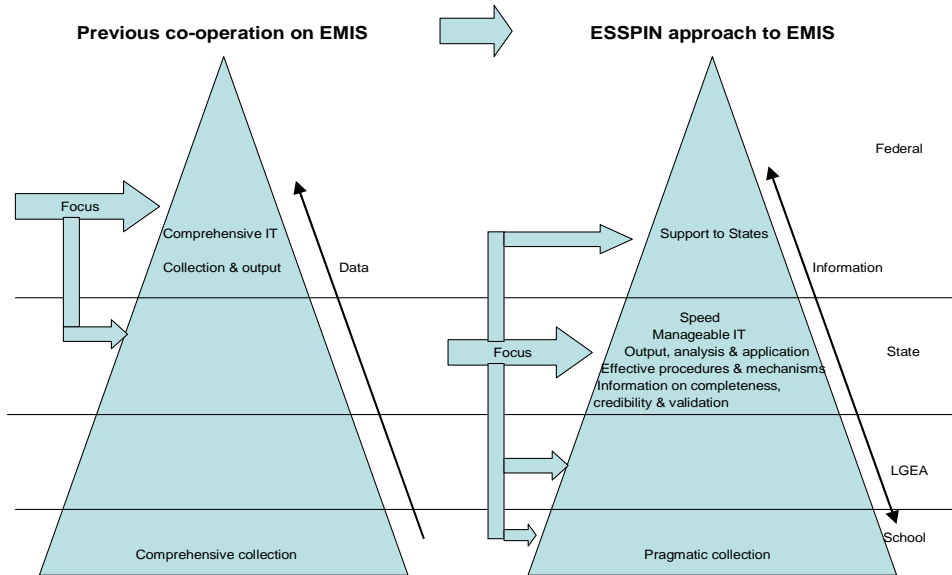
Previous co-operation on EMIS

ESSPIN approach to EMIS

Federal

Focus

Comprehensive IT

Collection & output

Data

Support to States

Information

Speed
Manageable IT
Output, analysis & application
Effective procedures & mechanisms
Information on completeness, credibility & validation

Focus

State

LGEA

School

Comprehensive collection

Pragmatic collection